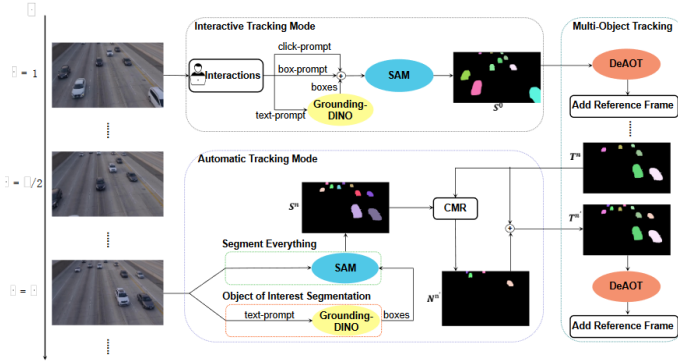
Interactive Tracking Mode

Multi-Object Tracking

= 1

click-prompt

box-prompt

Interactions

SAM

DeAOT

boxes

text-prompt

Grounding-DINO

$S^0$

Add Reference Frame

Automatic Tracking Mode

$T^n$

= /2

$S^n$

CMR

$T^{n'}$

Segment Everything

SAM

$N^{n'}$

= 

Object of Interest Segmentation

DeAOT

text-prompt

Grounding-DINO

boxes

Add Reference Frame